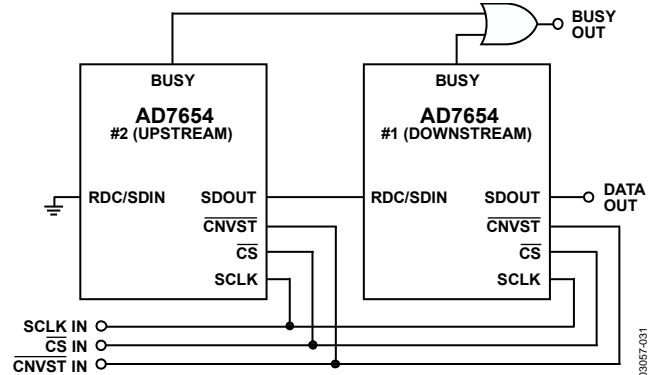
BUSY OUT

BUSY

AD7654
#2 (UPSTREAM)

RDC/SDIN

SDOUT

$\overline{\text{CNVST}}$

$\overline{\text{CS}}$

SCLK

BUSY

AD7654
#1 (DOWNSTREAM)

RDC/SDIN

SDOUT

$\overline{\text{CNVST}}$

$\overline{\text{CS}}$

SCLK

DATA OUT

SCLK IN

$\overline{\text{CS}}$ IN

$\overline{\text{CNVST}}$ IN

03057-031